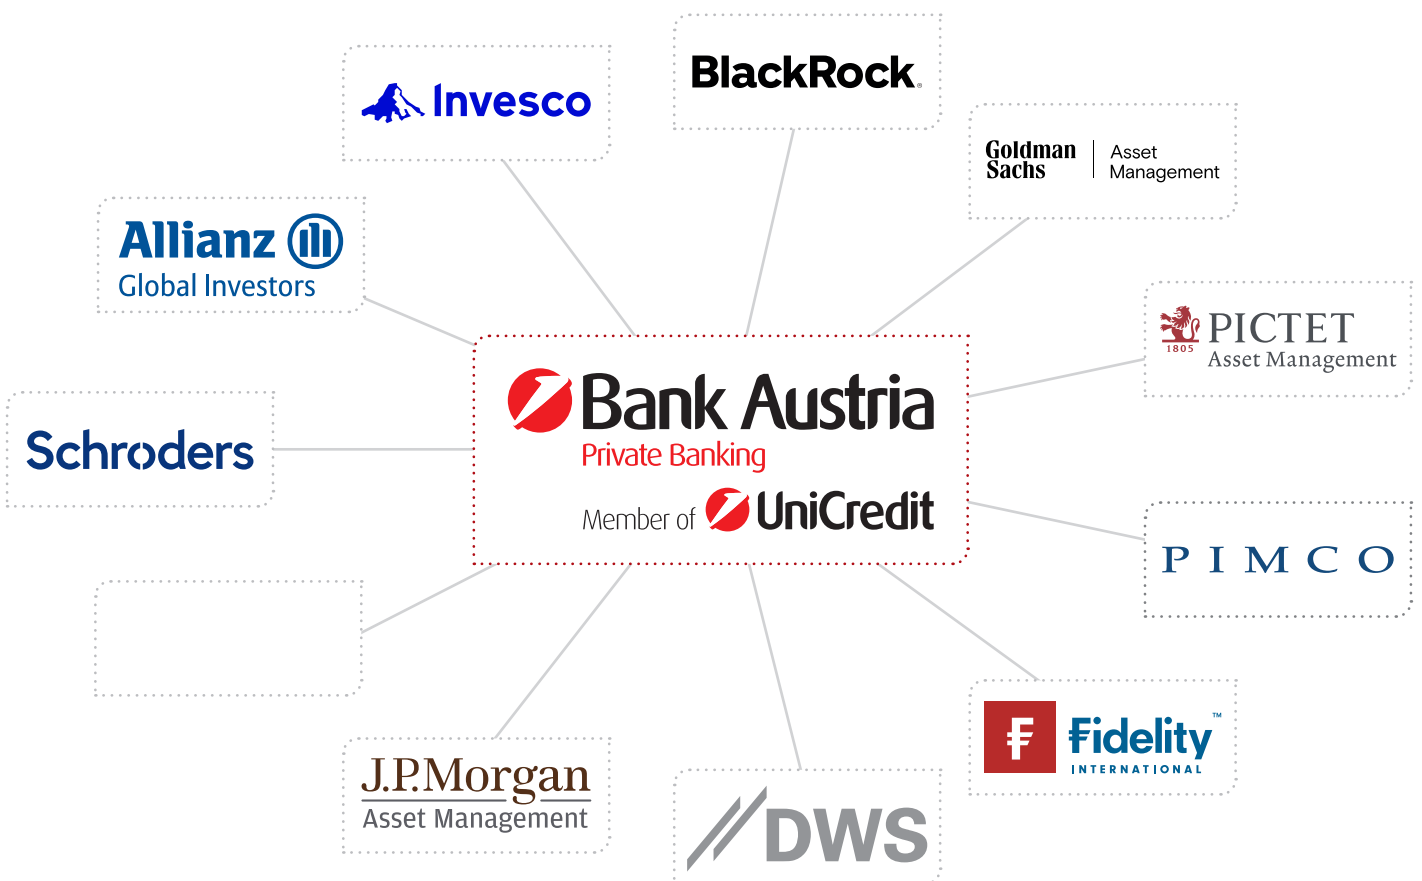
Invesco

BlackRock

Goldman Sachs | Asset Management

Allianz Global Investors

PICTET 1805 Asset Management

Schroders

Bank Austria
Private Banking
Member of UniCredit

PIMCO

Fidelity INTERNATIONAL

J.P.Morgan Asset Management

DWS